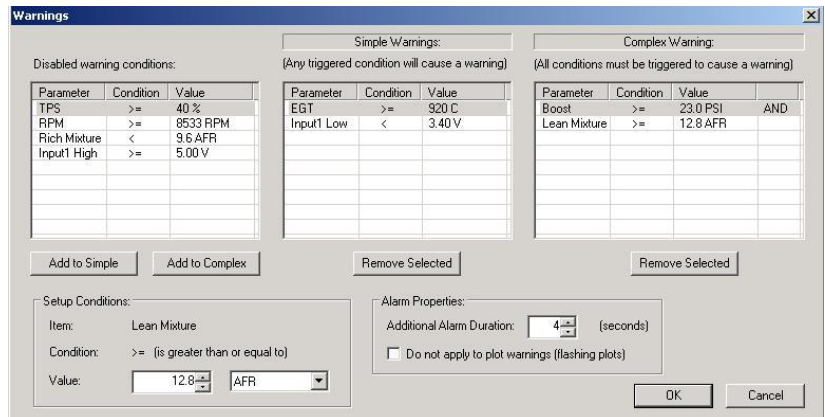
Warnings

Disabled warning conditions:

| Parameter | Condition | Value |
|---|---|---|
| TPS | >= | 40 % |
| RPM | >= | 8533 RPM |
| Rich Mixture | < | 9.6 AFR |
| Input1 High | >= | 5.00 V |

Simple Warnings:

(Any triggered condition will cause a warning)

| Parameter | Condition | Value |
|---|---|---|
| EGT | >= | 920 C |
| Input1 Low | < | 3.40 V |

Complex Warning:

(All conditions must be triggered to cause a warning)

| Parameter | Condition | Value | |
|---|---|---|---|
| Boost | >= | 23.0 PSI | AND |
| Lean Mixture | >= | 12.8 AFR | |

Add to Simple

Add to Complex

Remove Selected

Remove Selected

Setup Conditions:

Item: Lean Mixture

Condition: >= (is greater than or equal to)

Value: 12.8 AFR

Alarm Properties:

Additional Alarm Duration: 4 (seconds)

Do not apply to plot warnings (flashing plots)

OK

Cancel